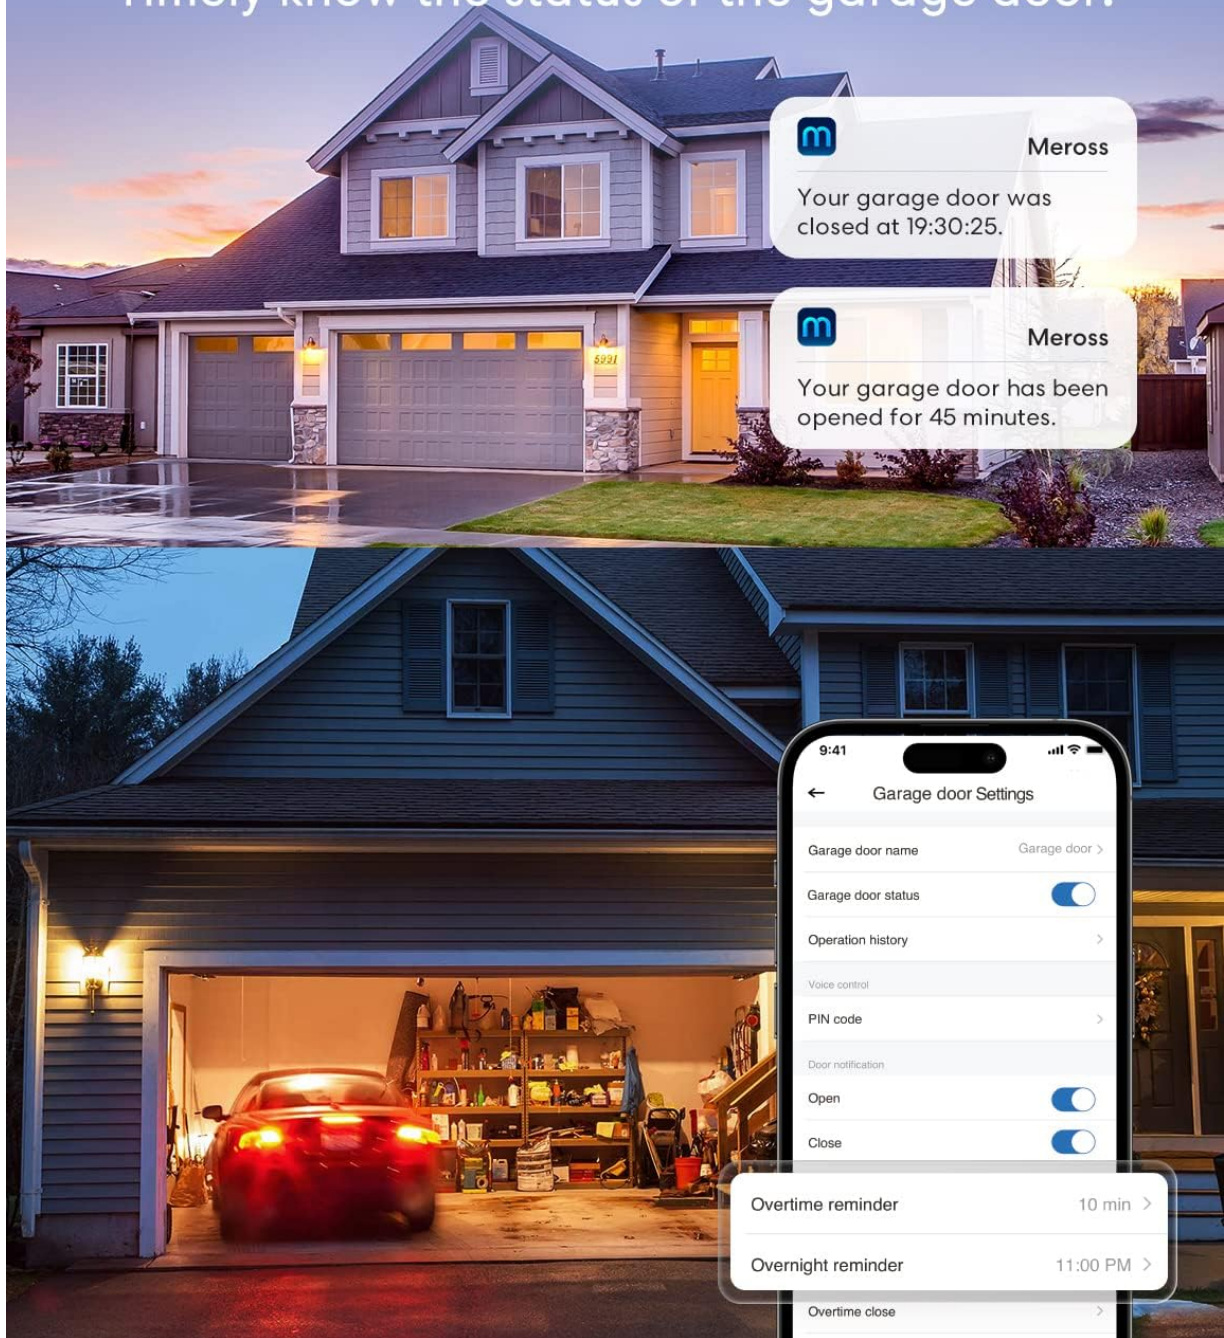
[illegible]

m Meross
Your garage door was closed at 19:30:25.

m Meross
Your garage door has been opened for 45 minutes.

5991

9:41

← Garage door Settings

Garage door name Garage door >

Garage door status

Operation history >

Voice control

PIN code >

Door notification

Open

Close

Overtime reminder 10 min >

Overnight reminder 11:00 PM >

Overtime close >